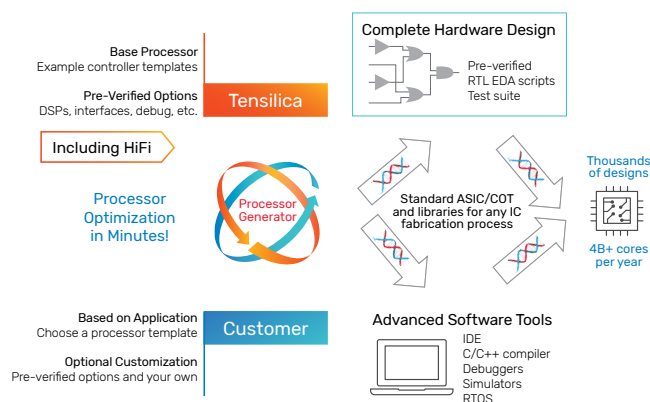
Base Processor
Example controller templates

Pre-Verified Options
DSPs, interfaces, debug, etc.

Tensilica

Including HiFi

Processor Optimization in Minutes!

Processor Generator

Based on Application
Choose a processor template

Optional Customization
Pre-verified options and your own

Customer

Complete Hardware Design

Pre-verified
RTL EDA scripts
Test suite

Standard ASIC/COT and libraries for any IC fabrication process

Thousands of designs

4B+ cores per year

Advanced Software Tools

IDE
C/C++ compiler
Debuggers
Simulators
RTOS